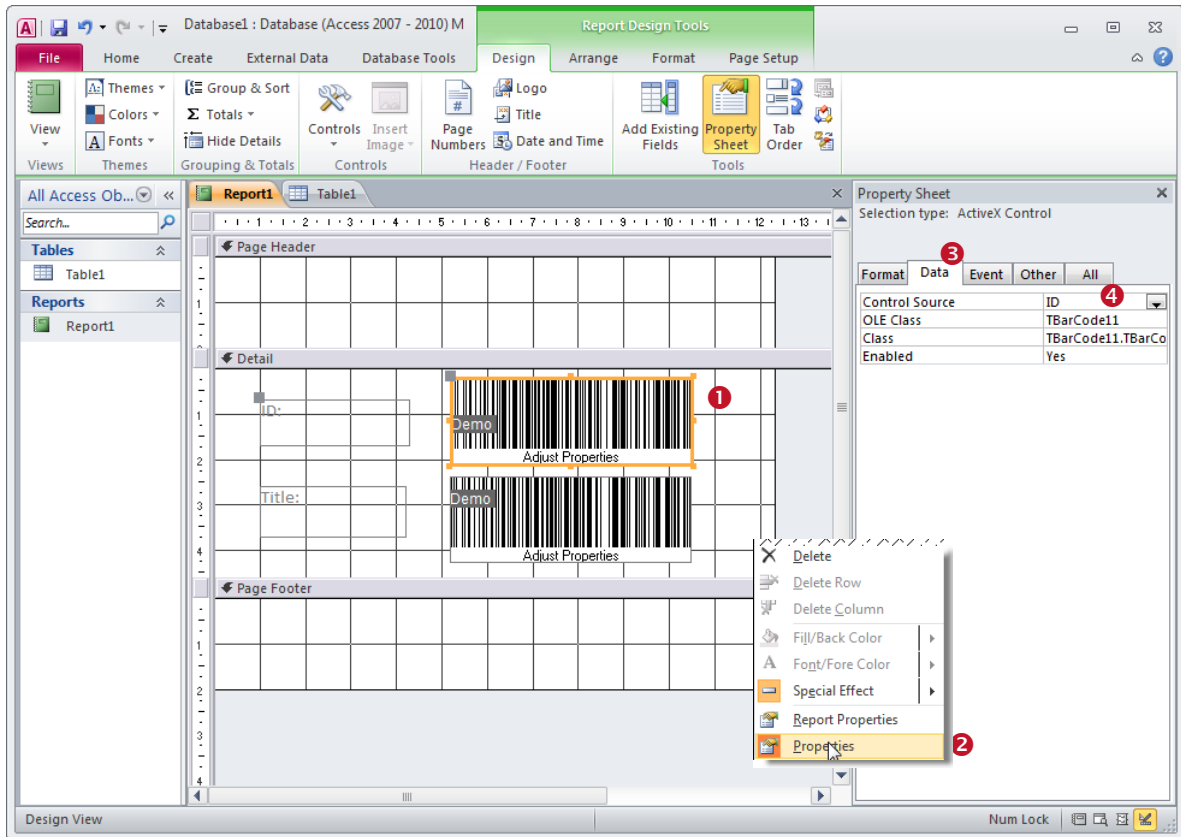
Database1 : Database (Access 2007 - 2010) M

Report Design Tools

File Home Create External Data Database Tools Design Arrange Format Page Setup

View
Views

Themes
Colors
Fonts
Themes

Group & Sort
Totals
Hide Details
Grouping & Totals

Controls
Insert Image
Controls

Page Numbers
Logo
Title
Date and Time
Header / Footer

Add Existing Fields
Property Sheet
Tab Order
Tools

All Access Ob...
Search...
Tables
Table1
Reports
Report1

Report1 Table1

Page Header
Detail
ID:
Title:
Demo
Adjust Properties
Demo
Adjust Properties
Page Footer

❶

Delete
Delete Row
Delete Column
Fill/Back Color
Font/Fore Color
Special Effect
Report Properties
Properties
❷

Property Sheet
Selection type: ActiveX Control
❸
Format Data Event Other All
❹

| Control Source | ID |
|---|---|
| OLE Class | TBarCode11 |
| Class | TBarCode11.TBarCo |
| Enabled | Yes |

Design View
Num Lock